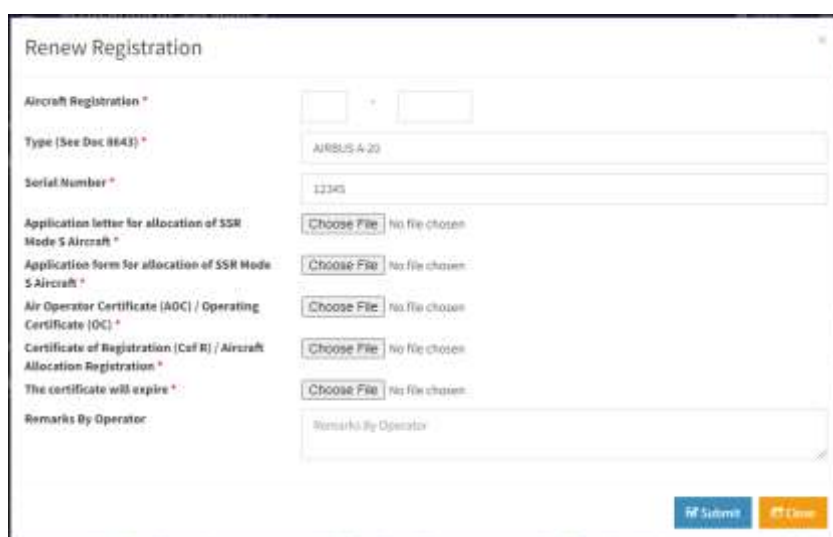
Renew Registration

×

Aircraft Registration *

-

Type (See Doc 8643) *

AIRBUS A-20

Serial Number *

12345

Application letter for allocation of SSR Mode S Aircraft *

Choose File No file chosen

Application form for allocation of SSR Mode S Aircraft *

Choose File No file chosen

Air Operator Certificate (AOC) / Operating Certificate (OC) *

Choose File No file chosen

Certificate of Registration (CoF R) / Aircraft Allocation Registration *

Choose File No file chosen

The certificate will expire *

Choose File No file chosen

Remarks By Operator

Remarks By Operator

Submit

Close